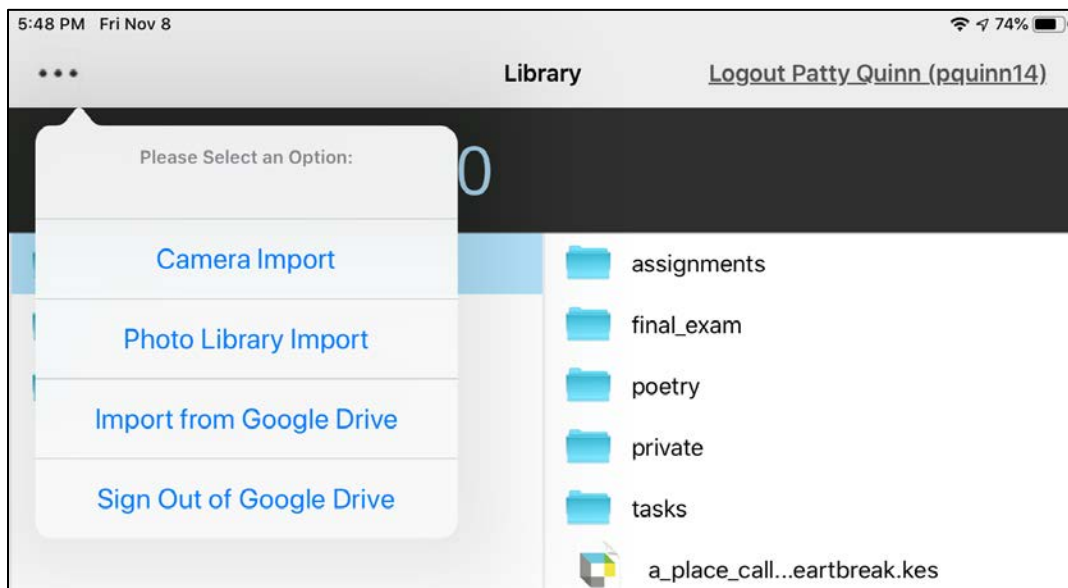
5:48 PM Fri Nov 8

74%

•••

Library

Logout Patty Quinn (pquinn14)

Please Select an Option:

0

Camera Import

Photo Library Import

Import from Google Drive

Sign Out of Google Drive

assignments

final_exam

poetry

private

tasks

a_place_call...eartbreak.kes